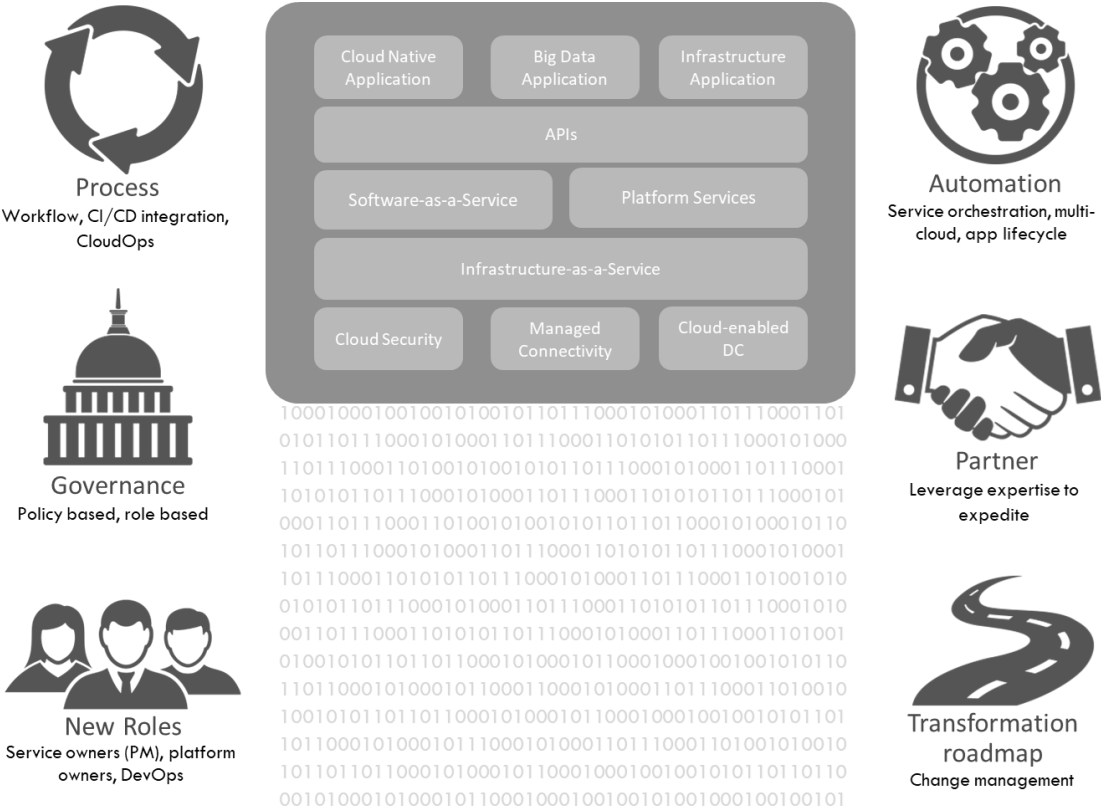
Process
Workflow, CI/CD integration, CloudOps

Governance
Policy based, role based

New Roles
Service owners (PM), platform owners, DevOps

Cloud Native Application

Big Data Application

Infrastructure Application

APIs

Software-as-a-Service

Platform Services

Infrastructure-as-a-Service

Cloud Security

Managed Connectivity

Cloud-enabled DC

100010001001001010010110111000101000110111000110101011011100010100011011100011010101101110001010001101110001101001010010101101110001010001101110001101010110111000101010101101110001010001101110001101010110111000101000110111000110100101001010110110110001010001011010110111000101000110111000110101011011100010100011011100011010101101110001010001101110001101010110111000101000110111000110101011011100010100010111000110101011011100010100011011100011010010100101011011100010100011011100011010101101110001010001101110001101010110111000101000110111000110100101001010110110110001010001011000100010010010101101101100010100010110001100010100011011100011010010100101011011011000101000101100010001001001010110110111000101000101110001010001101110001101001010010101101101100010100010110001000100100101011011011000101000101100010001001001010110110001010001010001011000100010010010100100010010010101